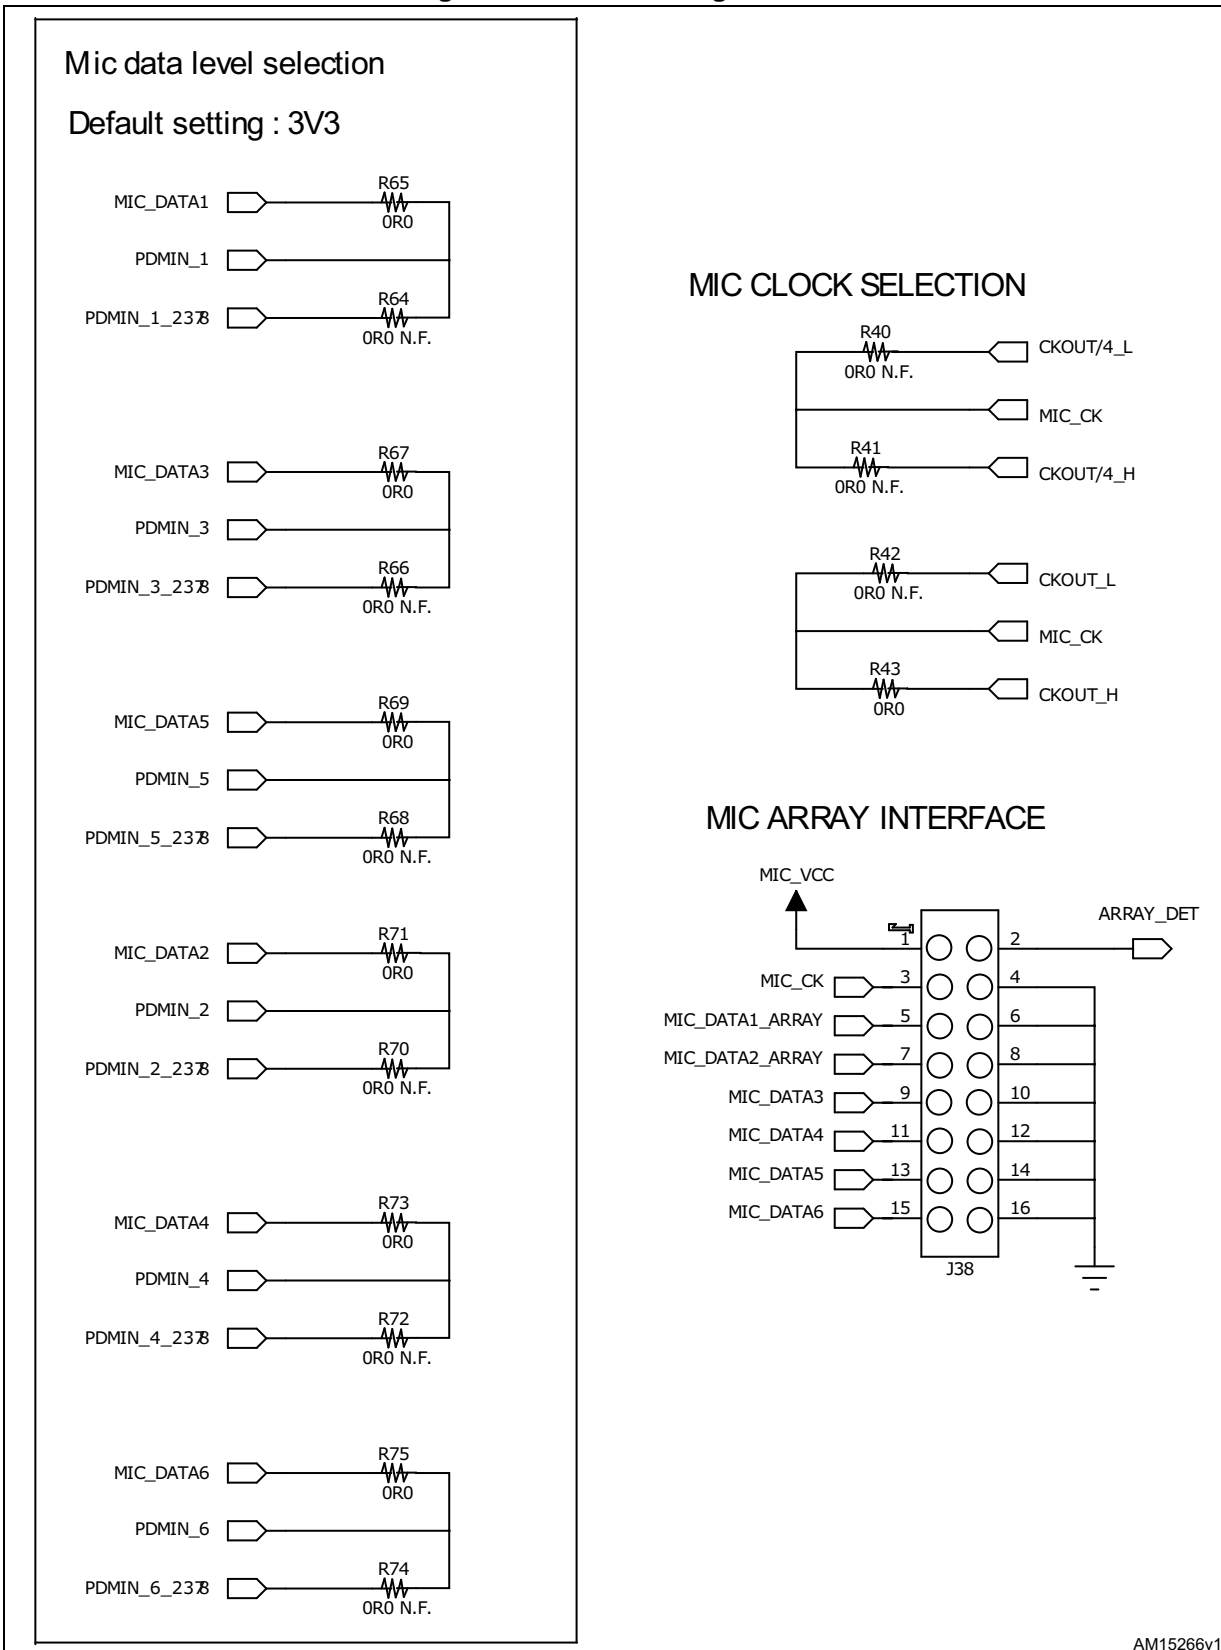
Mic data level selection

Default setting : 3V3

MIC_DATA1
R65
0R0
PDMIN_1
PDMIN_1_2378
R64
0R0 N.F.

MIC_DATA3
R67
0R0
PDMIN_3
PDMIN_3_2378
R66
0R0 N.F.

MIC_DATA5
R69
0R0
PDMIN_5
PDMIN_5_2378
R68
0R0 N.F.

MIC_DATA2
R71
0R0
PDMIN_2
PDMIN_2_2378
R70
0R0 N.F.

MIC_DATA4
R73
0R0
PDMIN_4
PDMIN_4_2378
R72
0R0 N.F.

MIC_DATA6
R75
0R0
PDMIN_6
PDMIN_6_2378
R74
0R0 N.F.

MIC CLOCK SELECTION

R40
0R0 N.F.
CKOUT/4_L
MIC_CK
R41
0R0 N.F.
CKOUT/4_H

R42
0R0 N.F.
CKOUT_L
MIC_CK
R43
0R0
CKOUT_H

MIC ARRAY INTERFACE

MIC_VCC
ARRAY_DET
1 2
MIC_CK 3 4
MIC_DATA1_ARRAY 5 6
MIC_DATA2_ARRAY 7 8
MIC_DATA3 9 10
MIC_DATA4 11 12
MIC_DATA5 13 14
MIC_DATA6 15 16
J38

AM15266v1